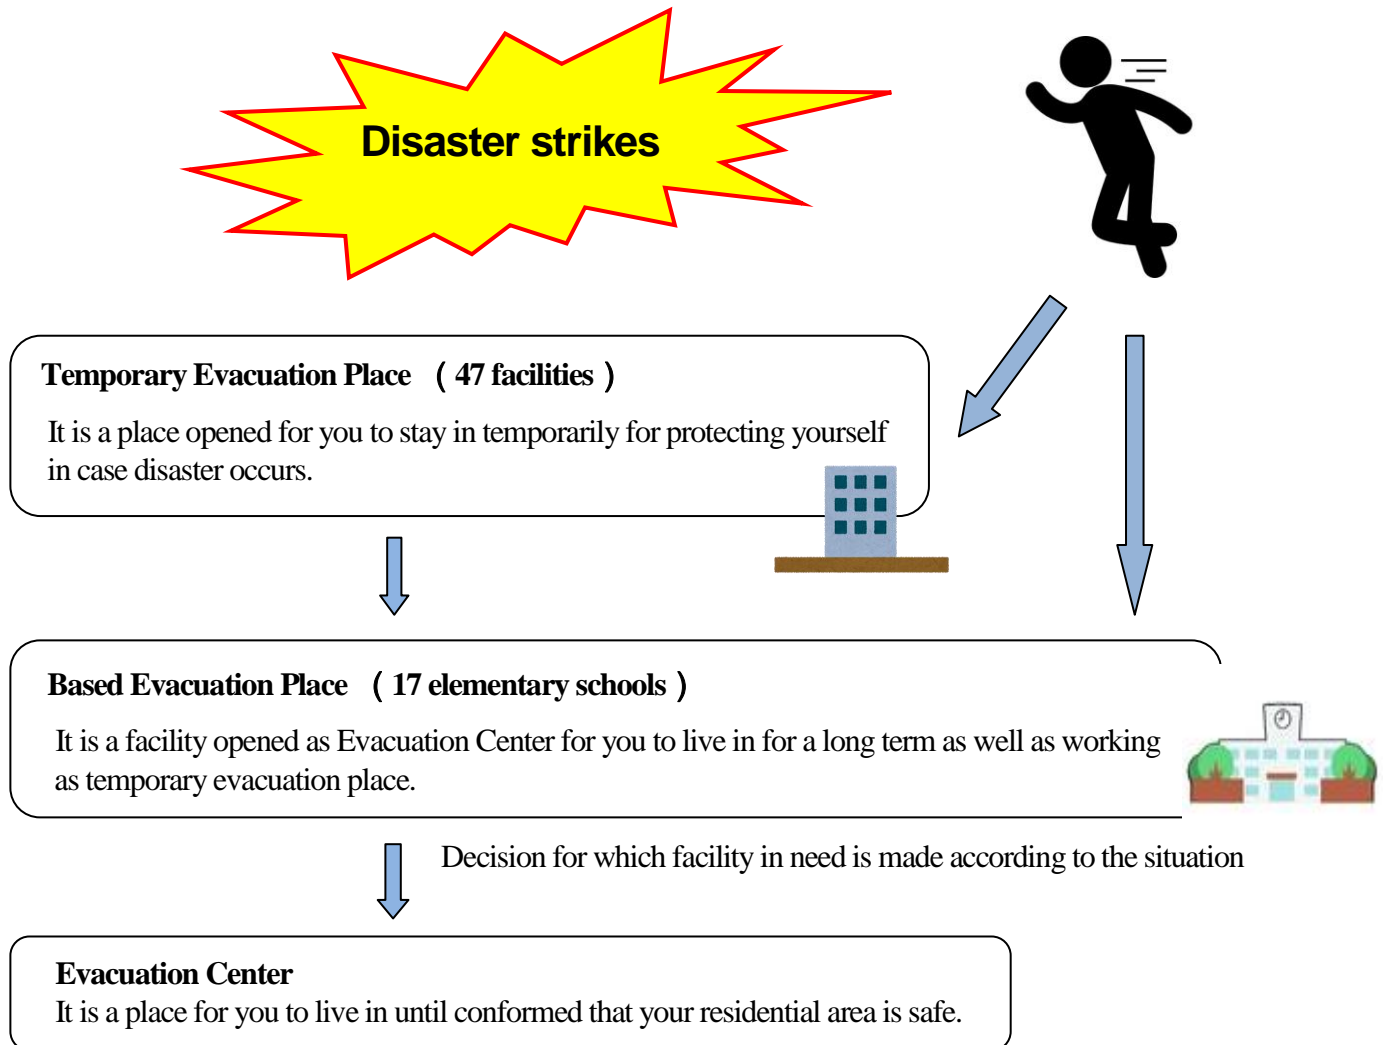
Disaster strikes

Temporary Evacuation Place （47 facilities）

It is a place opened for you to stay in temporarily for protecting yourself in case disaster occurs.

Based Evacuation Place （17 elementary schools）

It is a facility opened as Evacuation Center for you to live in for a long term as well as working as temporary evacuation place.

Decision for which facility in need is made according to the situation

Evacuation Center

It is a place for you to live in until conformed that your residential area is safe.